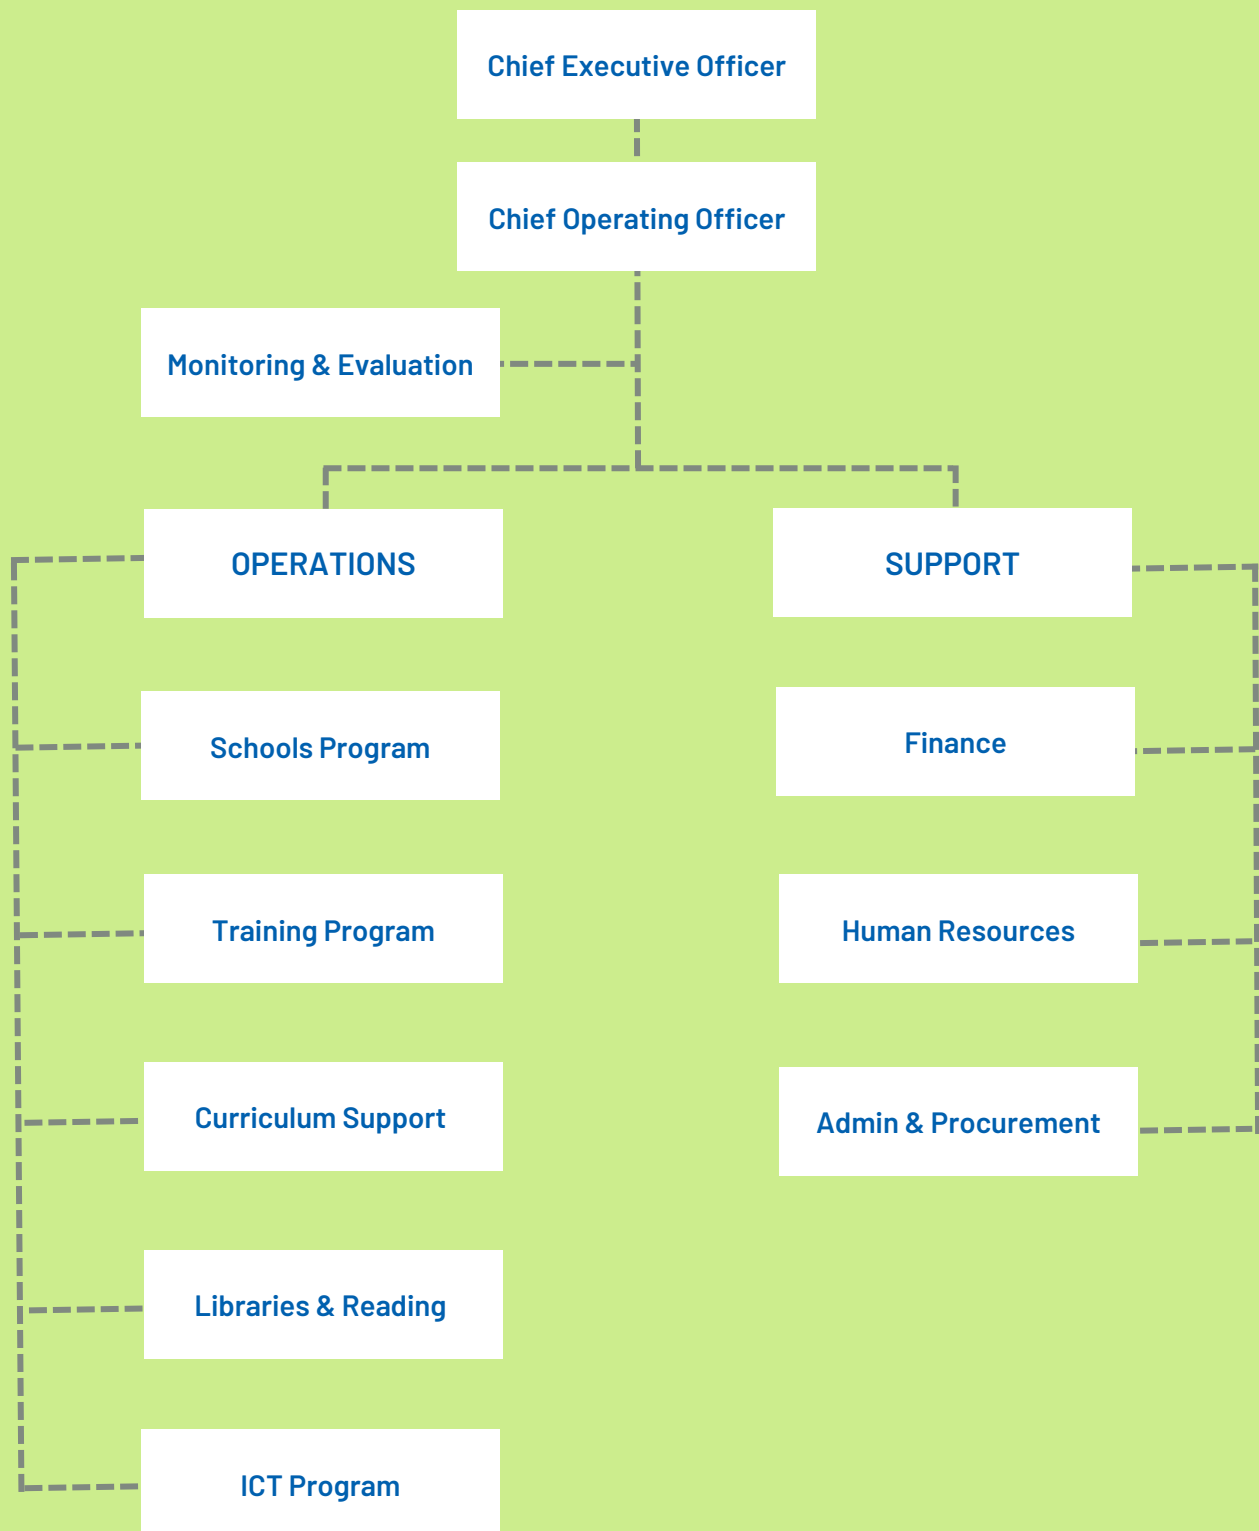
Chief Executive Officer

Chief Operating Officer

Monitoring & Evaluation

OPERATIONS

SUPPORT

Schools Program

Finance

Training Program

Human Resources

Curriculum Support

Admin & Procurement

Libraries & Reading

ICT Program